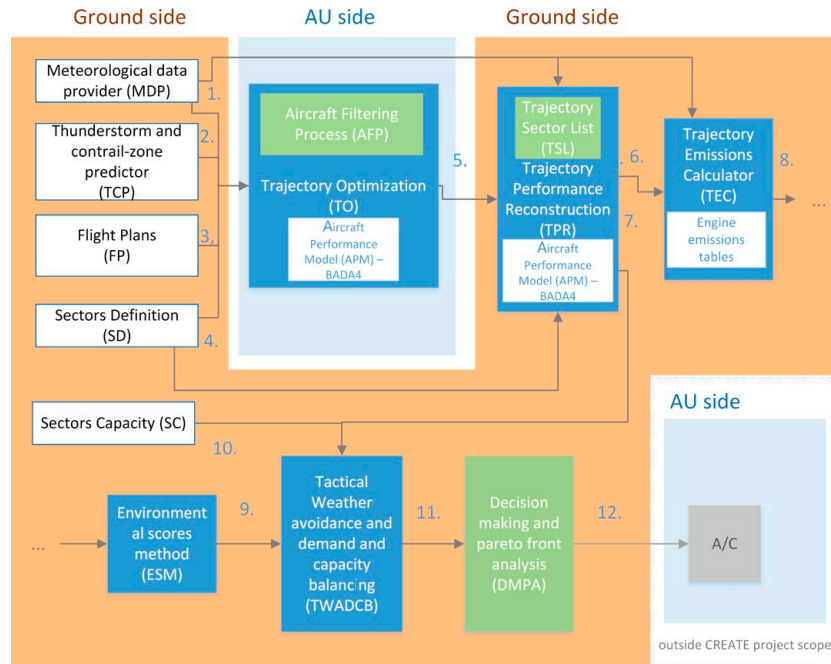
Ground side

AU side

Ground side

Meteorological data provider (MDP)

1.

Thunderstorm and contrail-zone predictor (TCP)

2.

Flight Plans (FP)

3.

Sectors Definition (SD)

4.

Aircraft Filtering Process (AFP)

Trajectory Optimization (TO)

Aircraft Performance Model (APM) – BADA4

5.

Trajectory Sector List (TSL)

Trajectory Performance Reconstruction (TPR)

Aircraft Performance Model (APM) – BADA4

6.

7.

Trajectory Emissions Calculator (TEC)

Engine emissions tables

8.

...

Sectors Capacity (SC)

10.

AU side

...

Environmental scores method (ESM)

9.

Tactical Weather avoidance and demand and capacity balancing (TWADCB)

11.

Decision making and pareto front analysis (DMPA)

12.

A/C

outside CREATE project scope